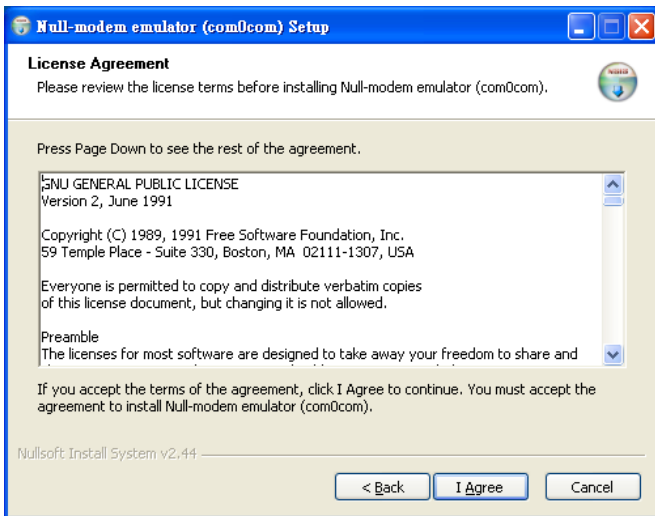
Null-modem emulator (com0com) Setup

License Agreement

Please review the license terms before installing Null-modem emulator (com0com).

Press Page Down to see the rest of the agreement.

GNU GENERAL PUBLIC LICENSE
Version 2, June 1991

Copyright (C) 1989, 1991 Free Software Foundation, Inc.
59 Temple Place - Suite 330, Boston, MA 02111-1307, USA

Everyone is permitted to copy and distribute verbatim copies
of this license document, but changing it is not allowed.

Preamble
The licenses for most software are designed to take away your freedom to share and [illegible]

If you accept the terms of the agreement, click I Agree to continue. You must accept the agreement to install Null-modem emulator (com0com).

Nullsoft Install System v2.44

< Back | I Agree | Cancel